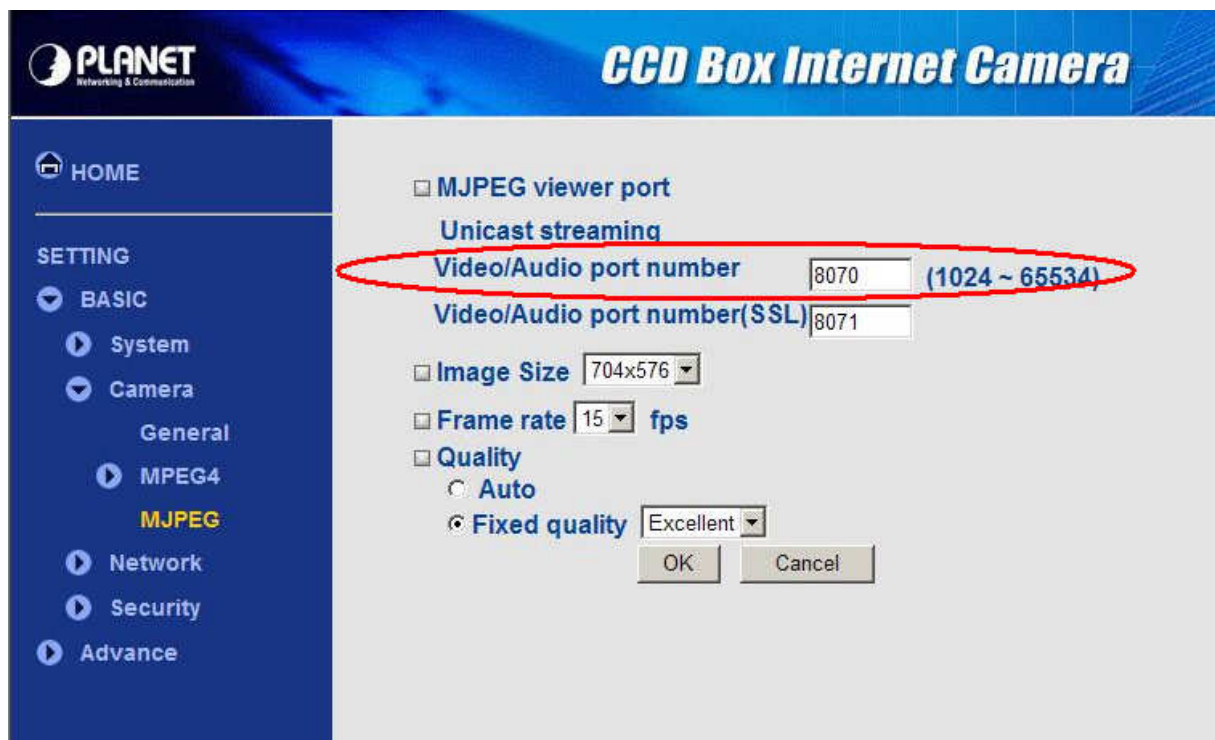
PLANET
Networking & Communication

CCD Box Internet Camera

HOME

SETTING
BASIC
System
Camera
General
MPEG4
MJPEG
Network
Security
Advance

MJPEG viewer port
Unicast streaming
Video/Audio port number 8070 (1024 ~ 65534)
Video/Audio port number(SSL) 8071
Image Size 704x576
Frame rate 15 fps
Quality
Auto
Fixed quality Excellent
OK Cancel